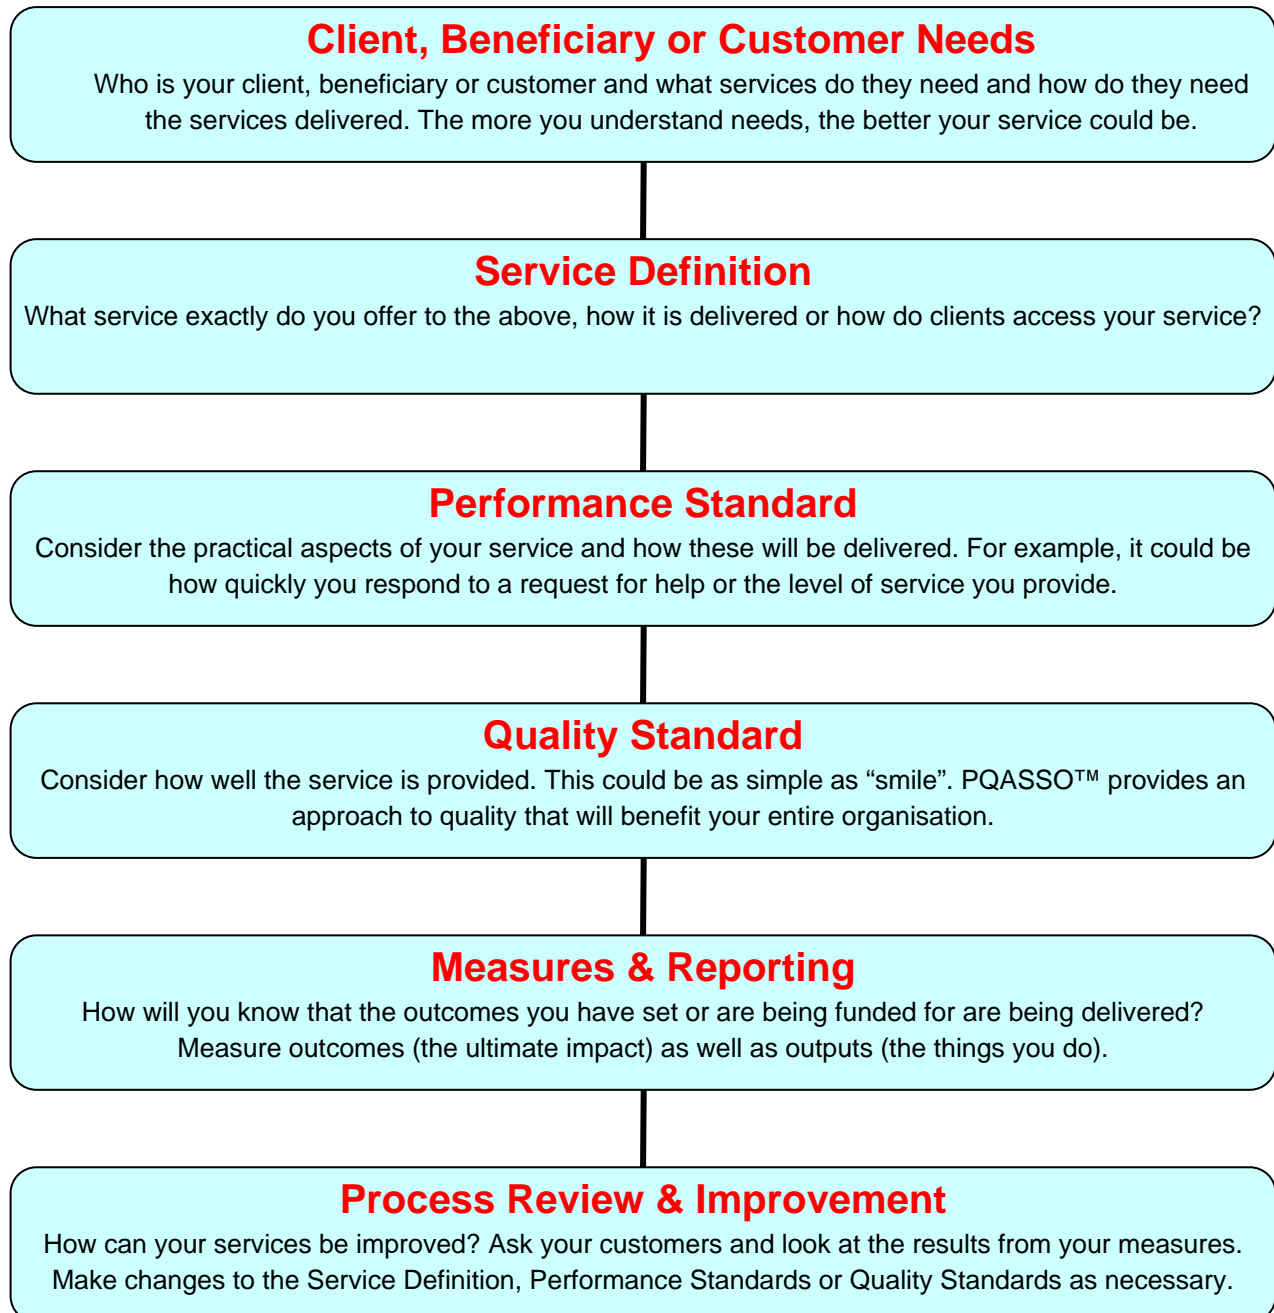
Client, Beneficiary or Customer Needs

Who is your client, beneficiary or customer and what services do they need and how do they need the services delivered. The more you understand needs, the better your service could be.

Service Definition

What service exactly do you offer to the above, how it is delivered or how do clients access your service?

Performance Standard

Consider the practical aspects of your service and how these will be delivered. For example, it could be how quickly you respond to a request for help or the level of service you provide.

Quality Standard

Consider how well the service is provided. This could be as simple as “smile”. PQASSO™ provides an approach to quality that will benefit your entire organisation.

Measures & Reporting

How will you know that the outcomes you have set or are being funded for are being delivered? Measure outcomes (the ultimate impact) as well as outputs (the things you do).

Process Review & Improvement

How can your services be improved? Ask your customers and look at the results from your measures. Make changes to the Service Definition, Performance Standards or Quality Standards as necessary.